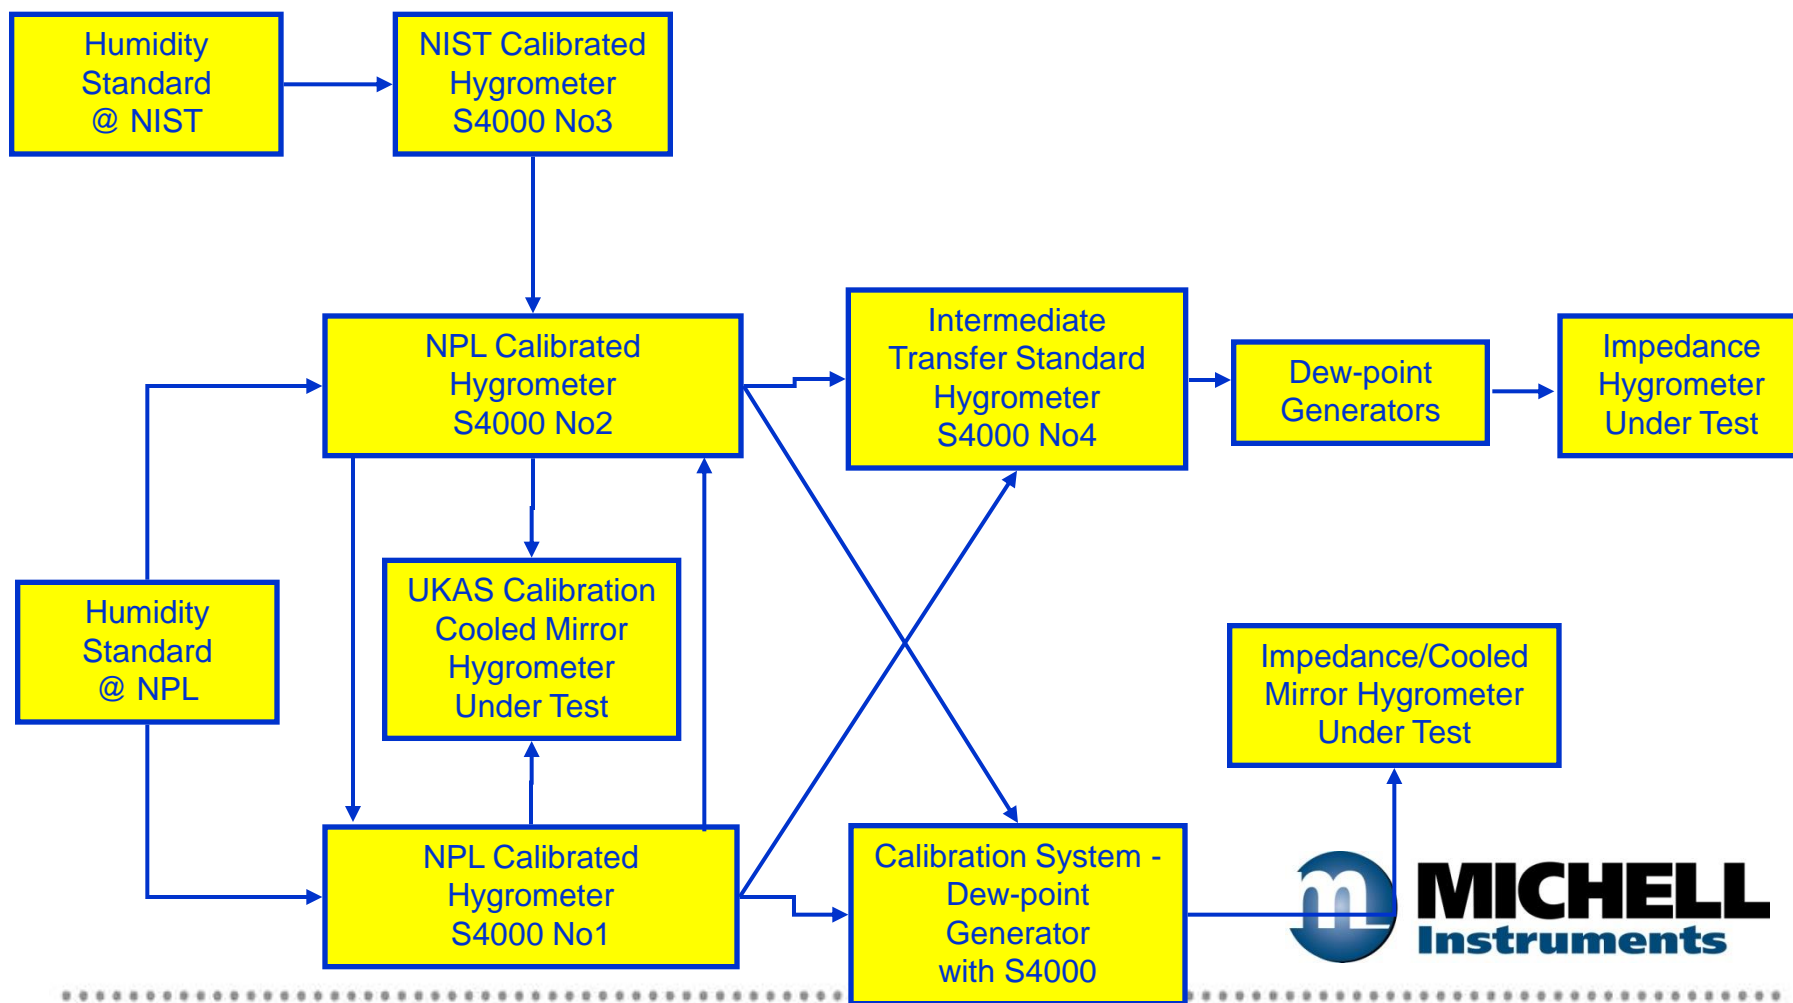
Humidity Standard @ NIST

NIST Calibrated Hygrometer S4000 No3

NPL Calibrated Hygrometer S4000 No2

Intermediate Transfer Standard Hygrometer S4000 No4

Dew-point Generators

Impedance Hygrometer Under Test

Humidity Standard @ NPL

UKAS Calibration Cooled Mirror Hygrometer Under Test

Impedance/Cooled Mirror Hygrometer Under Test

NPL Calibrated Hygrometer S4000 No1

Calibration System - Dew-point Generator with S4000

MICHELL Instruments